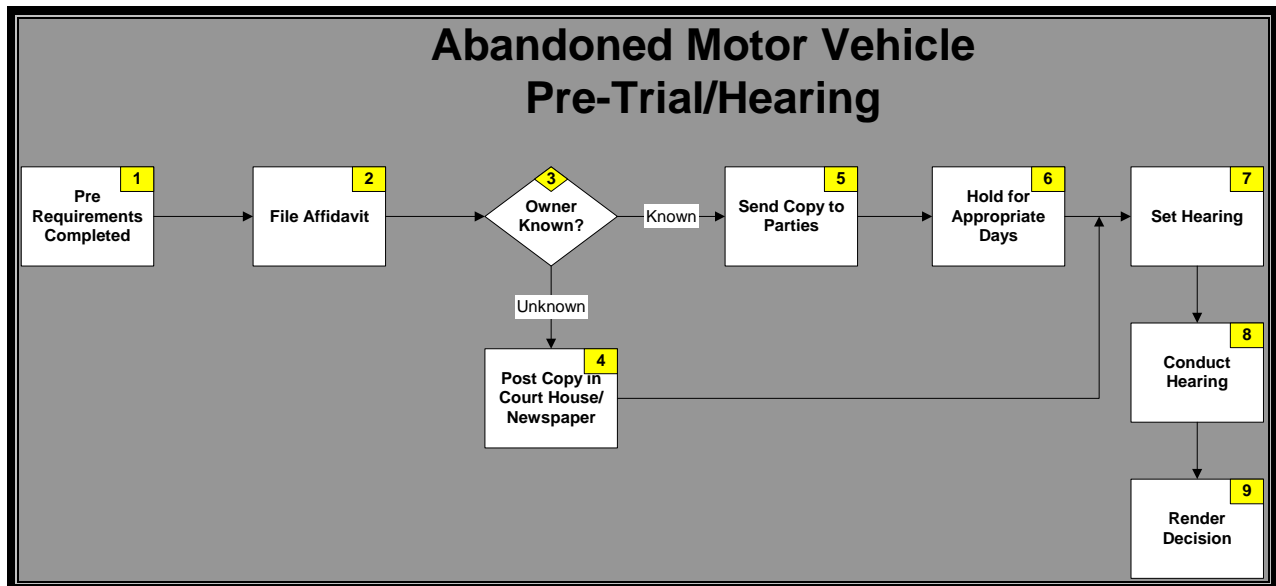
Abandoned Motor Vehicle
Pre-Trial/Hearing

1
Pre Requirements Completed

2
File Affidavit

3
Owner Known?

Known

Unknown

4
Post Copy in Court House/ Newspaper

5
Send Copy to Parties

6
Hold for Appropriate Days

7
Set Hearing

8
Conduct Hearing

9
Render Decision